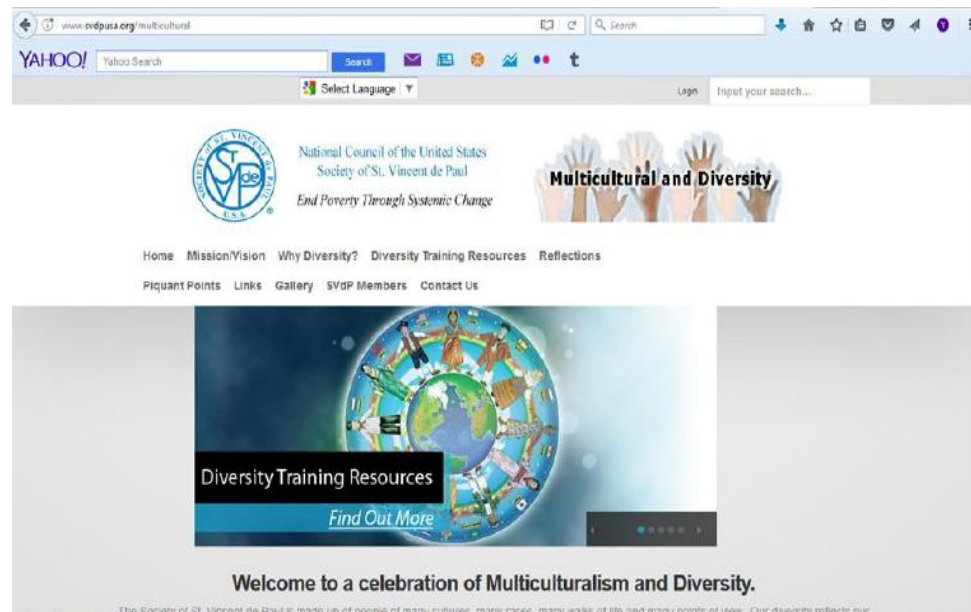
www.svdpusa.org/multicultural

Search

YAHOO! Yahoo Search Search

Select Language ▼

Login Input your search...

National Council of the United States Society of St. Vincent de Paul
End Poverty Through Systemic Change

SOCIETY OF ST. VINCENT DE PAUL USA SVdP

Multicultural and Diversity

Home Mission/Vision Why Diversity? Diversity Training Resources Reflections

Piquant Points Links Gallery SVdP Members Contact Us

Diversity Training Resources

Find Out More

Welcome to a celebration of Multiculturalism and Diversity.

The Society of St. Vincent de Paul is made up of people of many cultures, many races, many walks of life and many points of view. Our diversity reflects our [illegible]